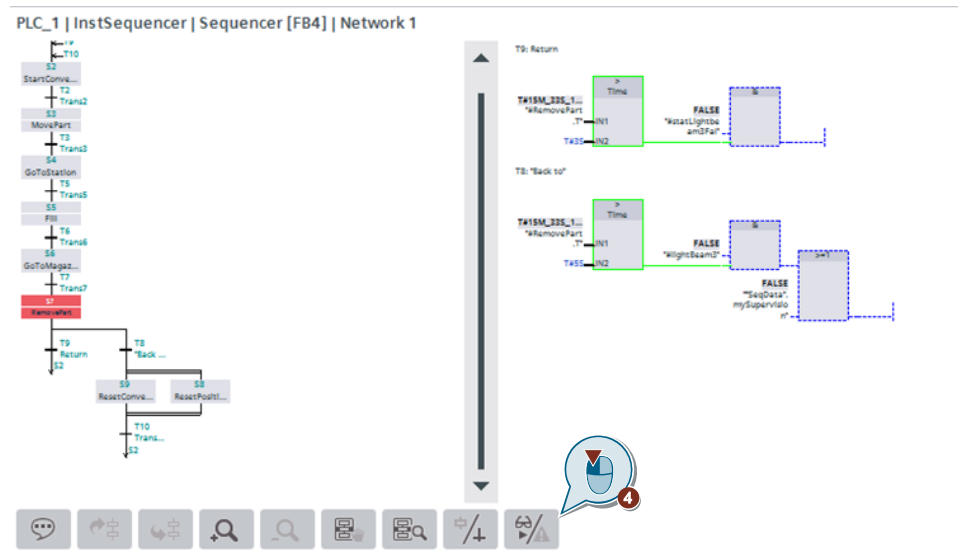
PLC_1 | InstSequencer | Sequencer [FB4] | Network 1

T10
S2
StartConve...
T2
Trans2
S3
MovePart
T3
Trans3
S4
GoToStation
T5
Trans5
S5
Fill
T6
Trans6
S6
GoToMagaz...
T7
Trans7
S7
RemovePart
T9
Return
S2
T8
"Back ...
S9
ResetConve...
S8
ResetPositi...
T10
Trans...
S2

T9: Return
>
Time
T#15M_33S_1...
"#RemovePart.T"
IN1
T#3S
IN2
FALSE
"#statLightbeam3Fal"
&

T8: "Back to"
>
Time
T#15M_33S_1...
"#RemovePart.T"
IN1
T#5S
IN2
FALSE
"#lightBeam3"
&
>=1
FALSE
"SeqData".mySupervision"

4